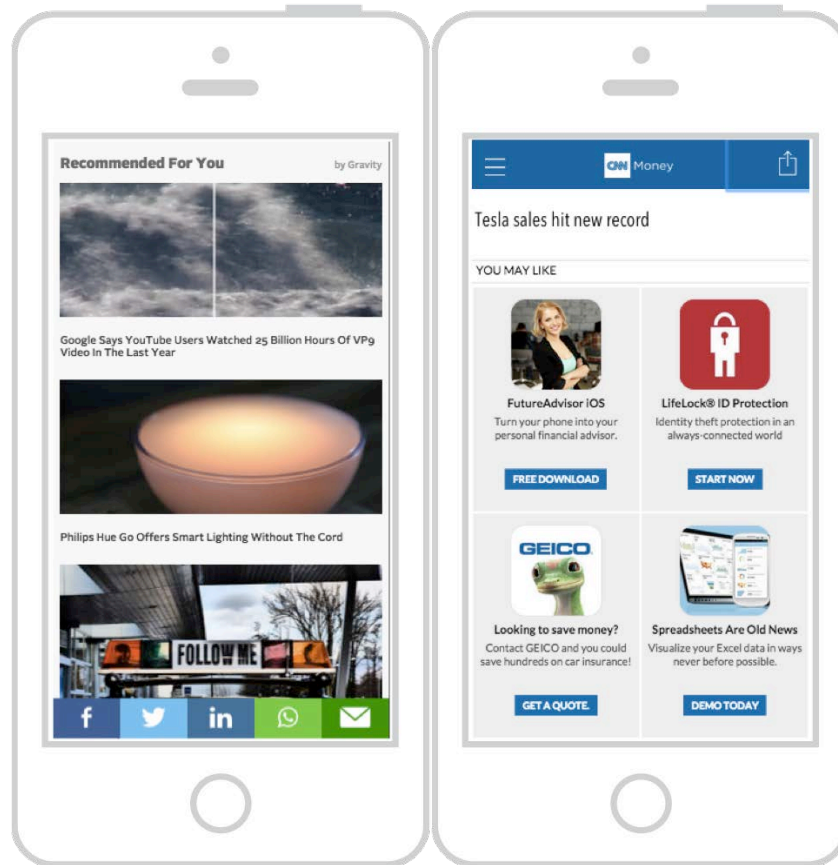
Recommended For You

by Gravity

Google Says YouTube Users Watched 25 Billion Hours Of VP9 Video In The Last Year

Philips Hue Go Offers Smart Lighting Without The Cord

FOLLOW ME

f

in

CNN Money

Tesla sales hit new record

YOU MAY LIKE

FutureAdvisor iOS
Turn your phone into your personal financial advisor.

FREE DOWNLOAD

LifeLock® ID Protection
Identity theft protection in an always-connected world

START NOW

GEICO

Looking to save money?
Contact GEICO and you could save hundreds on car insurance!

GET A QUOTE.

Spreadsheets Are Old News
Visualize your Excel data in ways never before possible.

DEMO TODAY